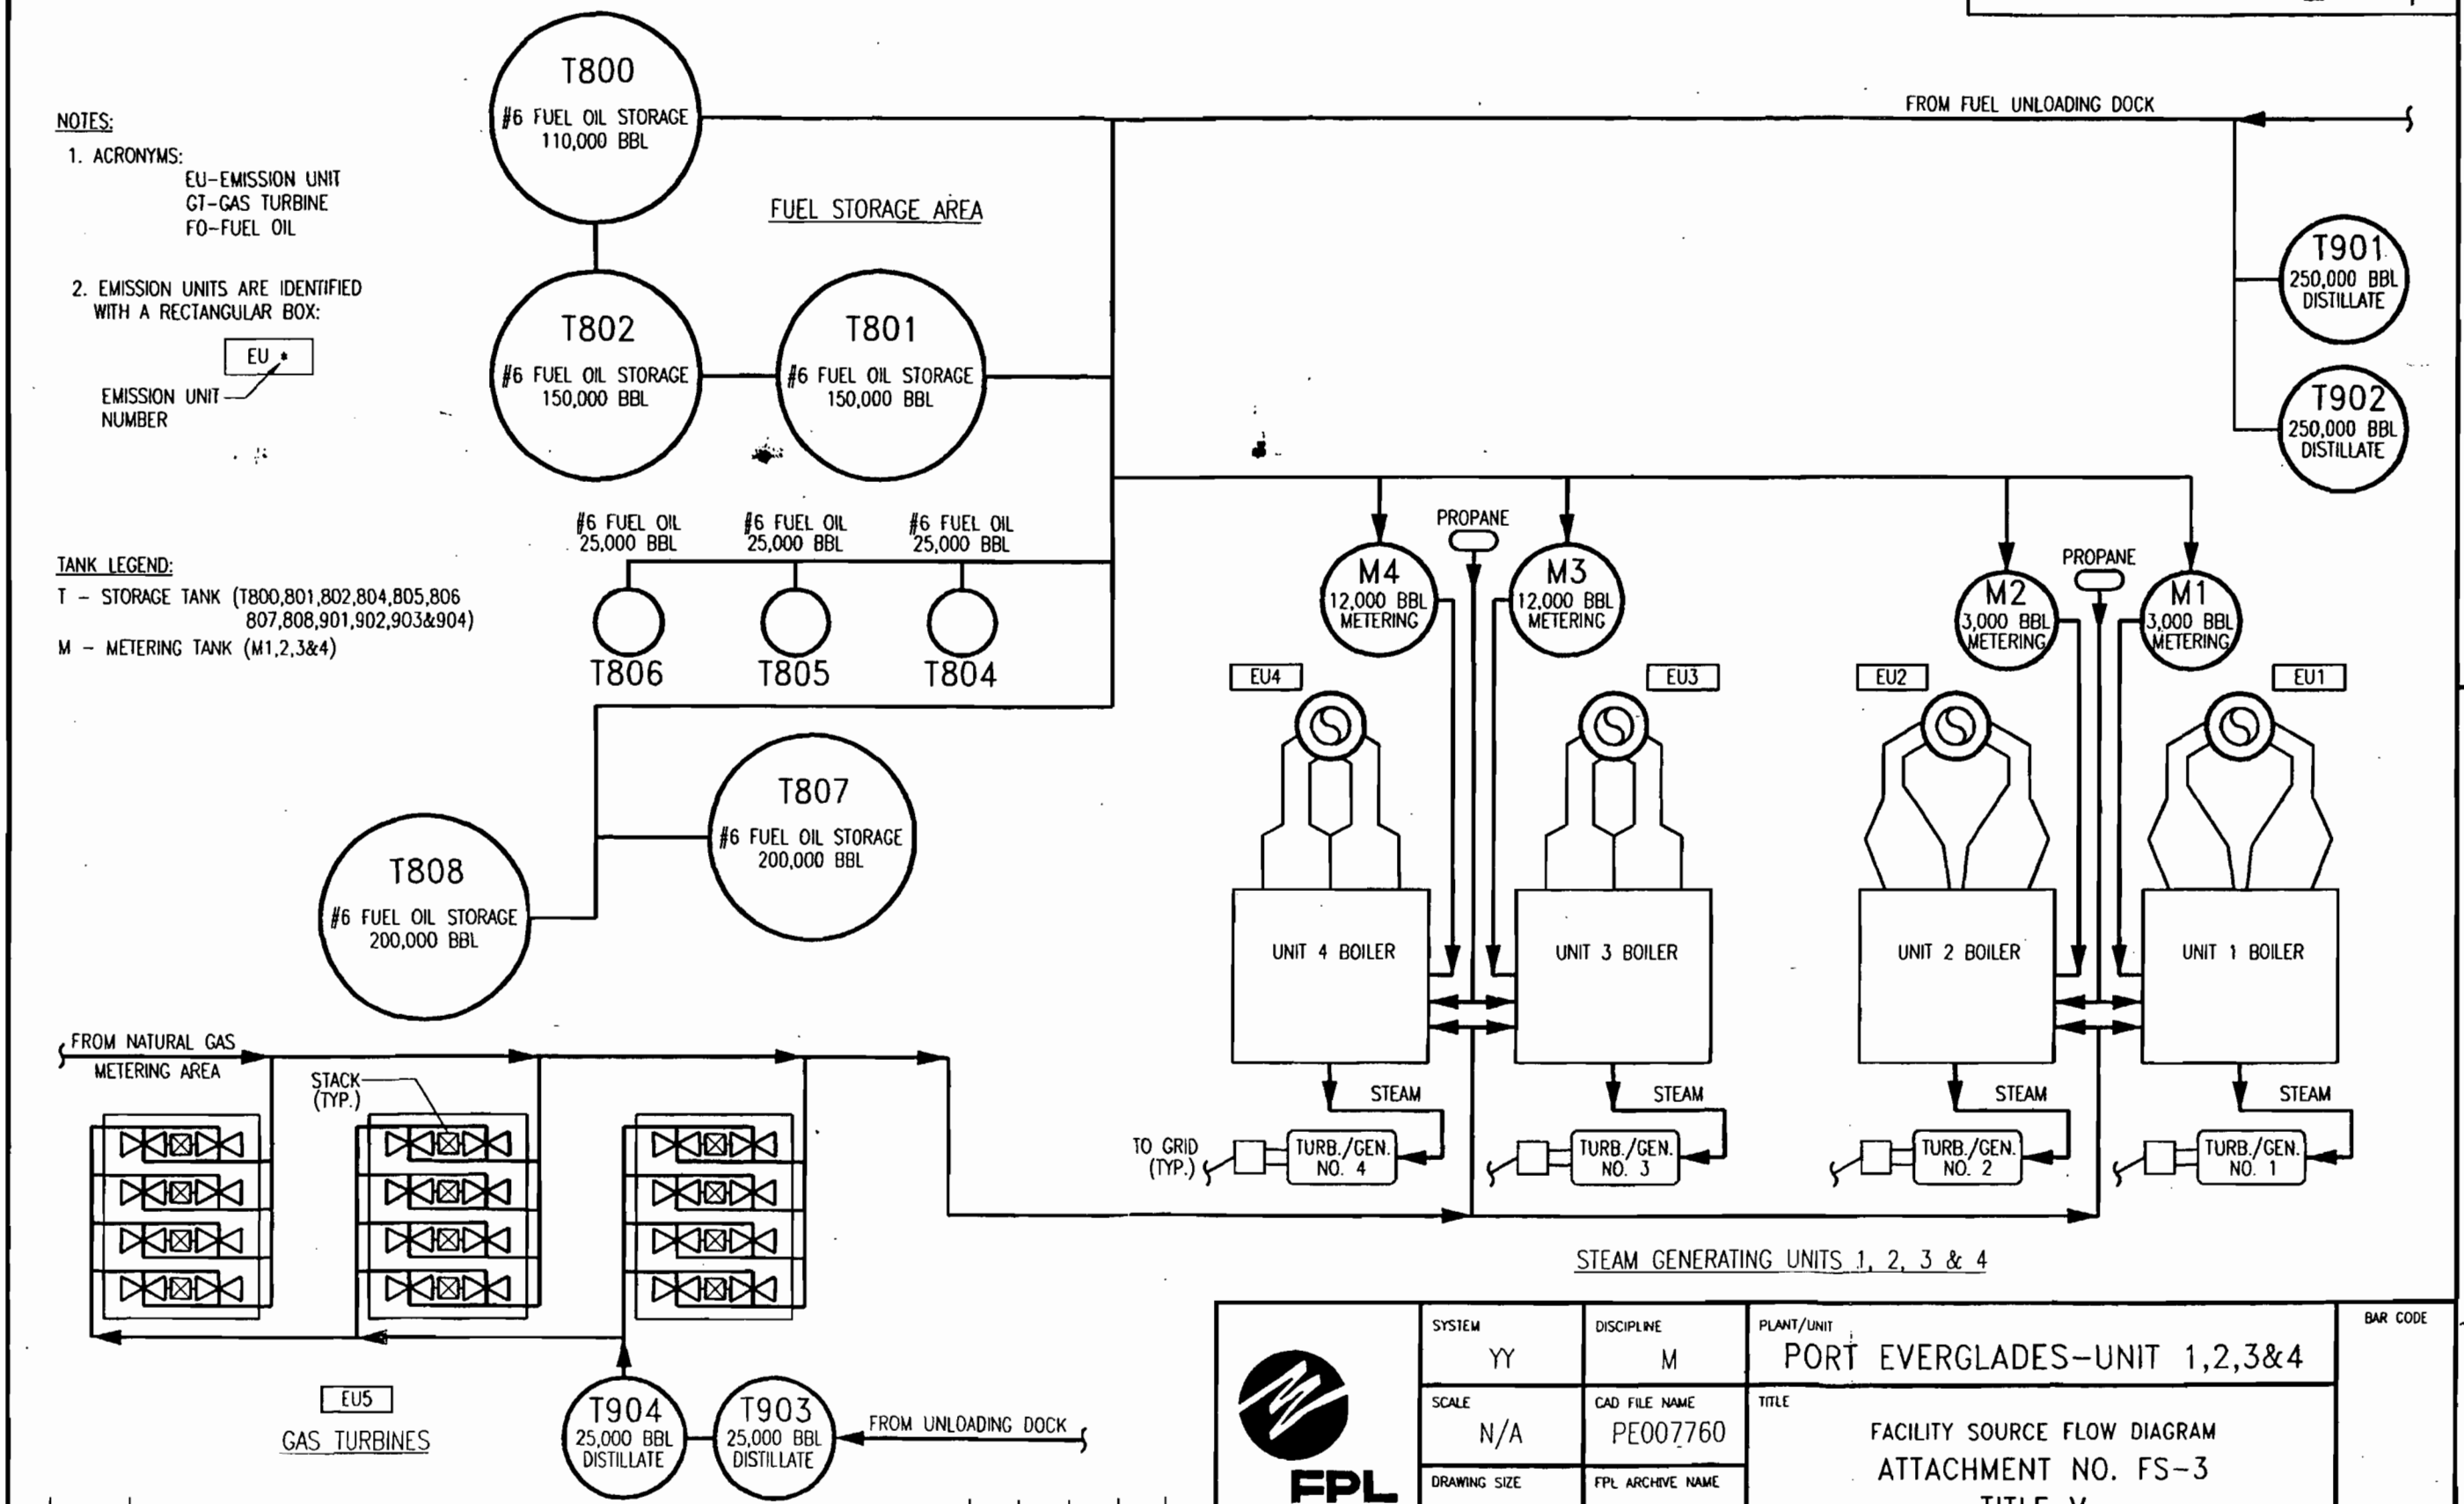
NOTES:
1. ACRONYMS:
EU-EMISSION UNIT
GT-GAS TURBINE
FO-FUEL OIL

2. EMISSION UNITS ARE IDENTIFIED WITH A RECTANGULAR BOX:

EU *

EMISSION UNIT NUMBER

TANK LEGEND:
T - STORAGE TANK (T800,801,802,804,805,806 807,808,901,902,903&904)
M - METERING TANK (M1,2,3&4)

T800
#6 FUEL OIL STORAGE
110,000 BBL

FUEL STORAGE AREA

T802
#6 FUEL OIL STORAGE
150,000 BBL

T801
#6 FUEL OIL STORAGE
150,000 BBL

#6 FUEL OIL
25,000 BBL

#6 FUEL OIL
25,000 BBL

#6 FUEL OIL
25,000 BBL

T806

T805

T804

T807
#6 FUEL OIL STORAGE
200,000 BBL

T808
#6 FUEL OIL STORAGE
200,000 BBL

FROM FUEL UNLOADING DOCK

T901
250,000 BBL
DISTILLATE

T902
250,000 BBL
DISTILLATE

PROPANE

M4
12,000 BBL
METERING

M3
12,000 BBL
METERING

PROPANE

M2
3,000 BBL
METERING

M1
3,000 BBL
METERING

EU4

EU3

EU2

EU1

UNIT 4 BOILER

UNIT 3 BOILER

UNIT 2 BOILER

UNIT 1 BOILER

STEAM

STEAM

STEAM

STEAM

TO GRID (TYP.)

TURB./GEN. NO. 4

TURB./GEN. NO. 3

TURB./GEN. NO. 2

TURB./GEN. NO. 1

STEAM GENERATING UNITS 1, 2, 3 & 4

FROM NATURAL GAS METERING AREA

STACK (TYP.)

EU5

GAS TURBINES

T904
25,000 BBL
DISTILLATE

T903
25,000 BBL
DISTILLATE

FROM UNLOADING DOCK

FPL

| SYSTEM YY | DISCIPLINE M | PLANT/UNIT PORT EVERGLADES-UNIT 1,2,3&4 | BAR CODE |
|---|---|---|---|
| SCALE N/A | CAD FILE NAME PE007760 | TITLE FACILITY SOURCE FLOW DIAGRAM ATTACHMENT NO. FS-3 TITLE V | |
| DRAWING SIZE | FPL ARCHIVE NAME | | |